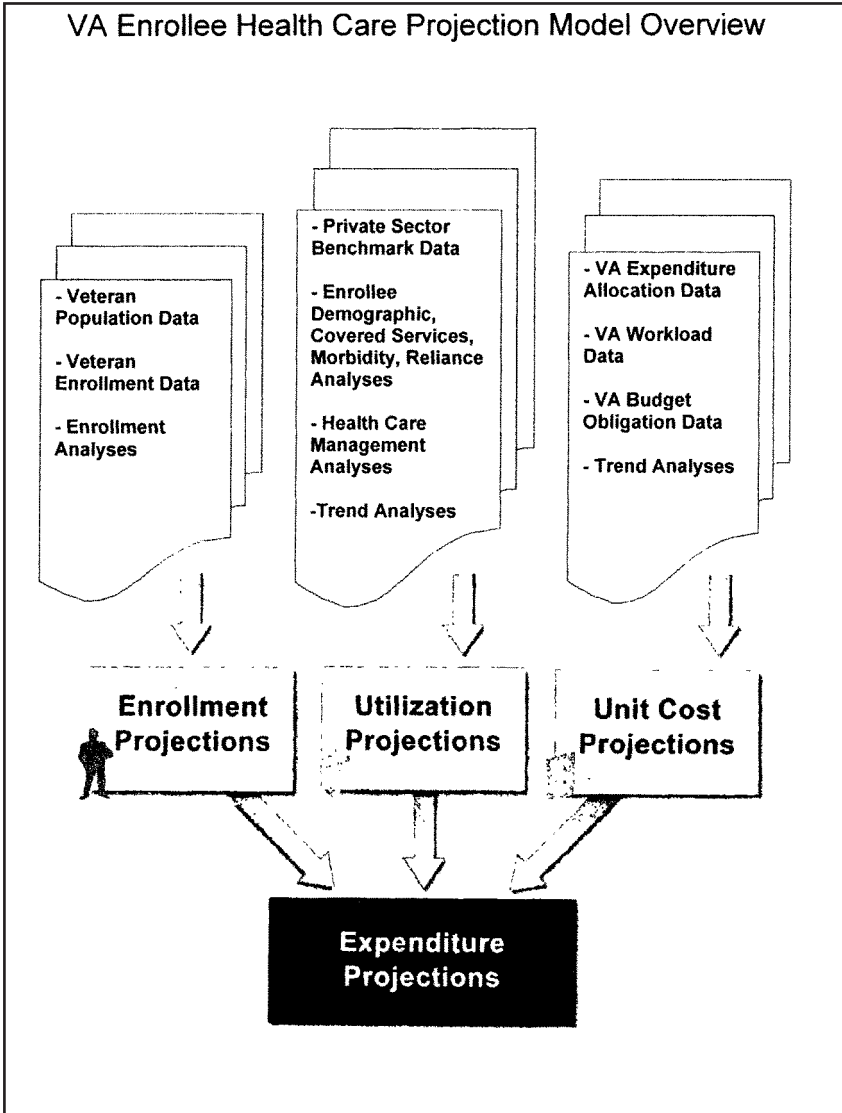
VA Enrollee Health Care Projection Model Overview

- Veteran Population Data

- Veteran Enrollment Data

- Enrollment Analyses

- Private Sector Benchmark Data

- Enrollee Demographic, Covered Services, Morbidity, Reliance Analyses

- Health Care Management Analyses

-Trend Analyses

- VA Expenditure Allocation Data

- VA Workload Data

- VA Budget Obligation Data

- Trend Analyses

Enrollment Projections

Utilization Projections

Unit Cost Projections

Expenditure Projections